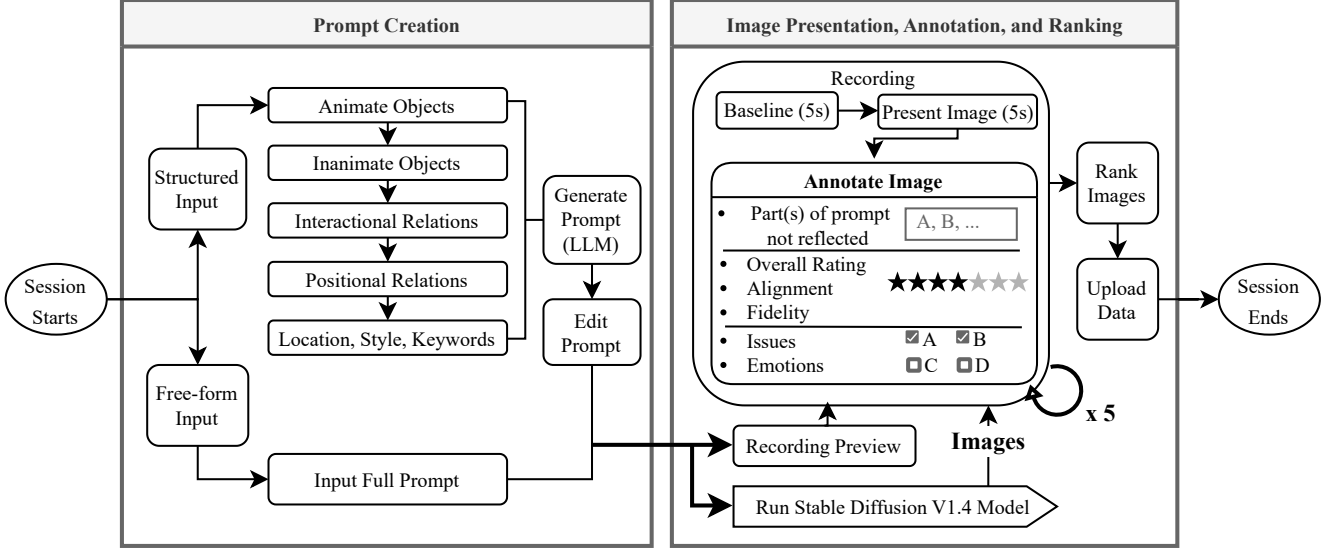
Prompt Creation

Session Starts

Structured Input

Animate Objects

Inanimate Objects

Interactional Relations

Positional Relations

Location, Style, Keywords

Generate Prompt (LLM)

Edit Prompt

Free-form Input

Input Full Prompt

Image Presentation, Annotation, and Ranking

Recording

Baseline (5s)

Present Image (5s)

Annotate Image

• Part(s) of prompt not reflected A, B, ...

• Overall Rating
• Alignment ★★★★★★★
• Fidelity

• Issues ☑A ☑B
• Emotions ☐C ☐D

x 5

Rank Images

Upload Data

Session Ends

Recording Preview

Images

Run Stable Diffusion V1.4 Model